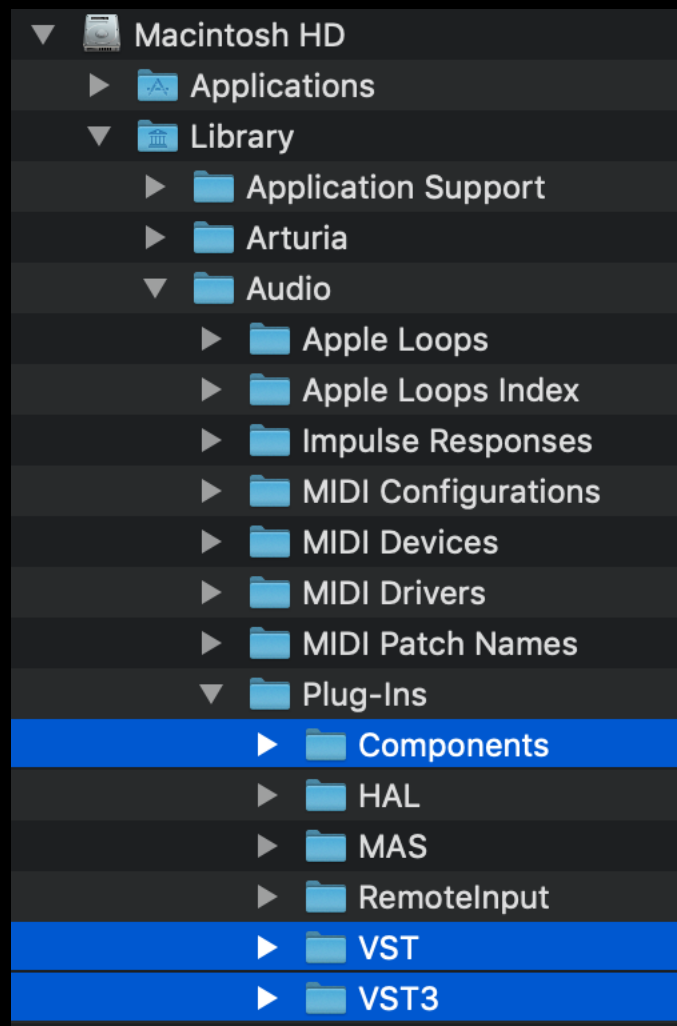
Macintosh HD
Applications
Library
Application Support
Arturia
Audio
Apple Loops
Apple Loops Index
Impulse Responses
MIDI Configurations
MIDI Devices
MIDI Drivers
MIDI Patch Names
Plug-Ins
Components
HAL
MAS
RemoteInput
VST
VST3